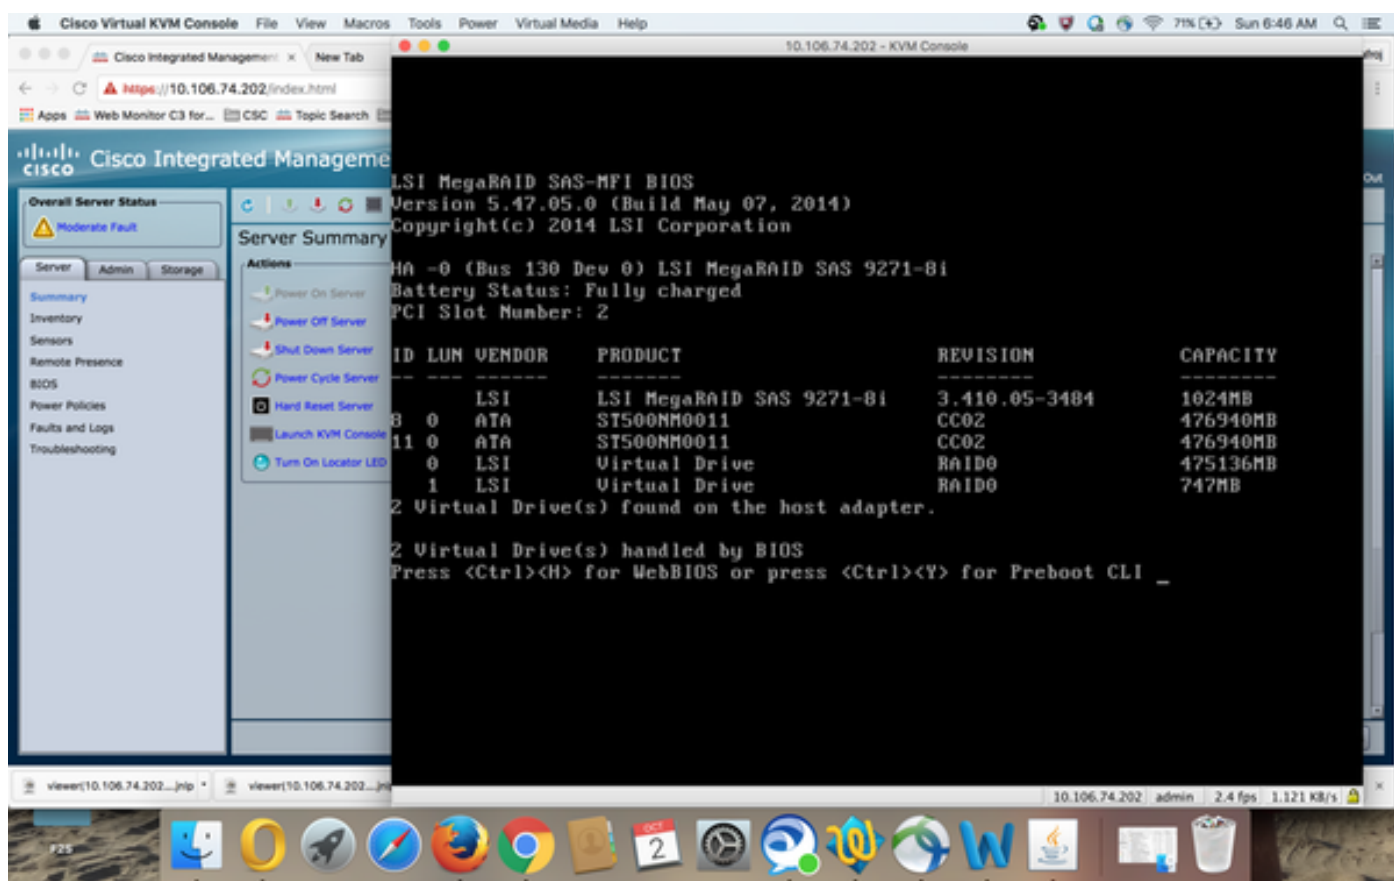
Cisco Virtual KVM Console File View Macros Tools Power Virtual Media Help

71% Sun 6:46 AM

Cisco Integrated Managemen × New Tab

https://10.106.74.202/index.html

Apps Web Monitor C3 for... CSC Topic Search

Cisco Integrated Manageme

Overall Server Status

Moderate Fault

Server Admin Storage

Summary
Inventory
Sensors
Remote Presence
BIOS
Power Policies
Faults and Logs
Troubleshooting

Server Summary

Actions

Power On Server
Power Off Server
Shut Down Server
Power Cycle Server
Hard Reset Server
Launch KVM Console
Turn On Locator LED

10.106.74.202 - KVM Console

LSI MegaRAID SAS-MFI BIOS
Version 5.47.05.0 (Build May 07, 2014)
Copyright(c) 2014 LSI Corporation

HA -0 (Bus 130 Dev 0) LSI MegaRAID SAS 9271-8i
Battery Status: Fully charged
PCI Slot Number: 2

| ID | LUN | VENDOR | PRODUCT | REVISION | CAPACITY |
|---|---|---|---|---|---|
| -- | --- | ------ | ------- | -------- | -------- |
| | | LSI | LSI MegaRAID SAS 9271-8i | 3.410.05-3484 | 1024MB |
| 8 | 0 | ATA | ST500NM0011 | CC02 | 476940MB |
| 11 | 0 | ATA | ST500NM0011 | CC02 | 476940MB |
| | 0 | LSI | Virtual Drive | RAID0 | 475136MB |
| | 1 | LSI | Virtual Drive | RAID0 | 747MB |

2 Virtual Drive(s) found on the host adapter.

2 Virtual Drive(s) handled by BIOS
Press <Ctrl><H> for WebBIOS or press <Ctrl><Y> for Preboot CLI _

10.106.74.202 admin 2.4 fps 1.121 KB/s

viewer(10.106.74.202....jnlp viewer(10.106.74.202....jn

OCT 2